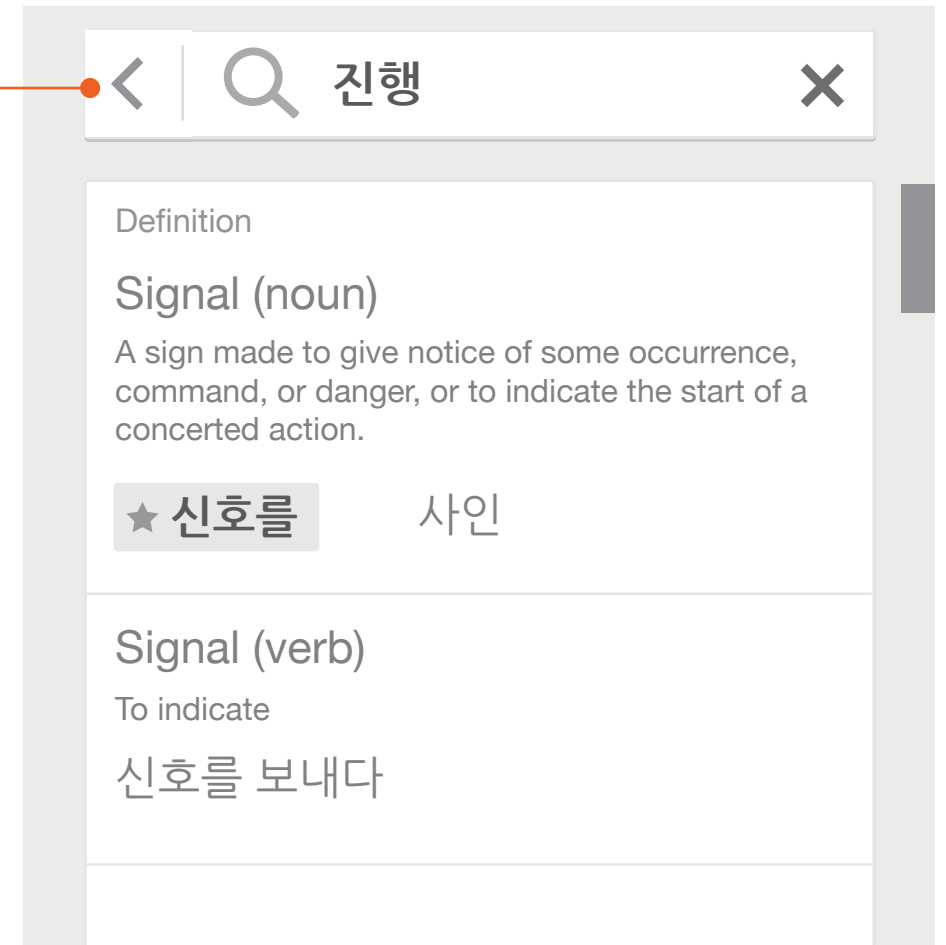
진행

Definition

Signal (noun)

A sign made to give notice of some occurrence, command, or danger, or to indicate the start of a concerted action.

★ 신호를 사인

Signal (verb)

To indicate

신호를 보내다